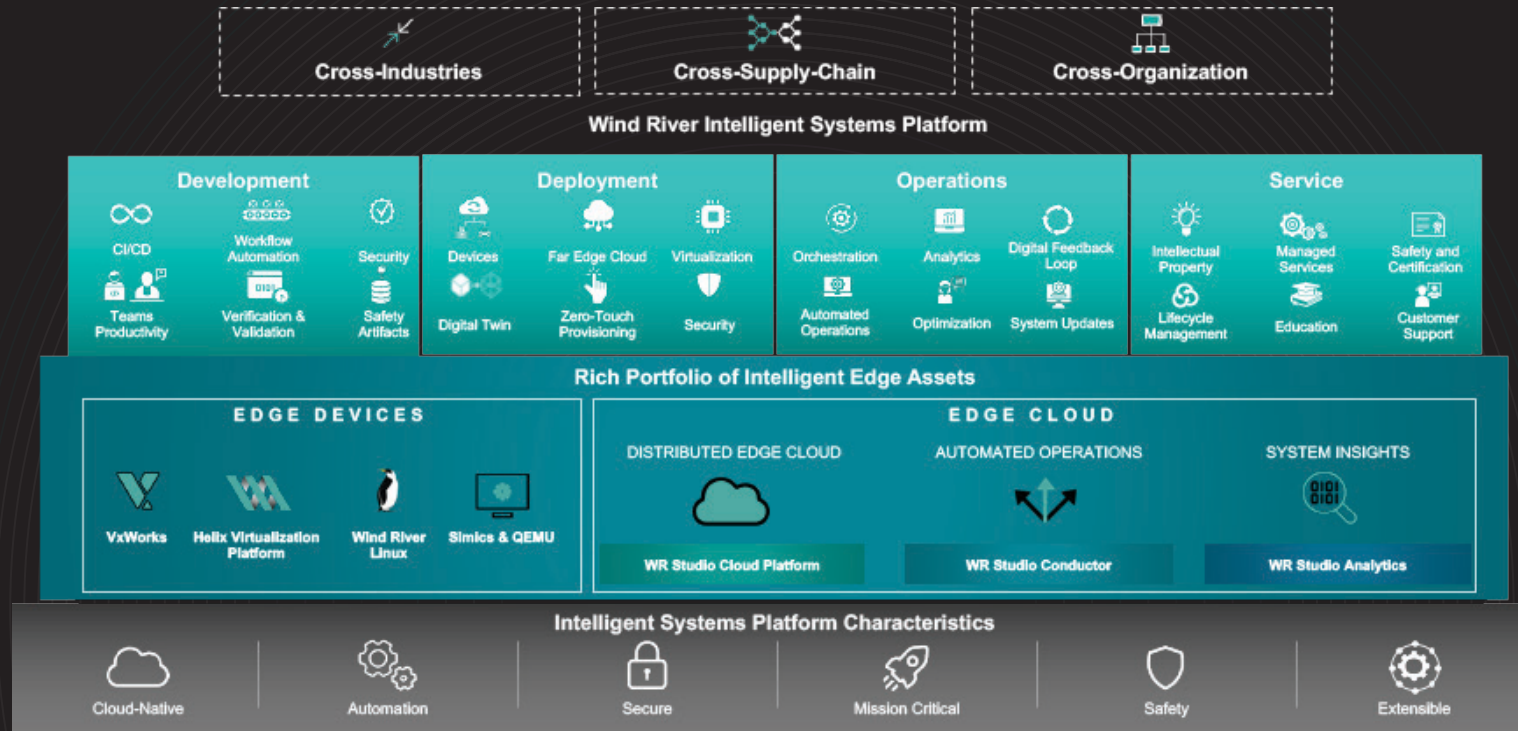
Cross-Industries

Cross-Supply-Chain

Cross-Organization

Wind River Intelligent Systems Platform

Development

CI/CD

Workflow Automation

Security

Teams Productivity

Verification & Validation

Safety Artifacts

Deployment

Devices

Far Edge Cloud

Virtualization

Digital Twin

Zero-Touch Provisioning

Security

Operations

Orchestration

Analytics

Digital Feedback Loop

Automated Operations

Optimization

System Updates

Service

Intellectual Property

Managed Services

Safety and Certification

Lifecycle Management

Education

Customer Support

Rich Portfolio of Intelligent Edge Assets

EDGE DEVICES

VxWorks

Helix Virtualization Platform

Wind River Linux

Simics & QEMU

EDGE CLOUD

DISTRIBUTED EDGE CLOUD

AUTOMATED OPERATIONS

SYSTEM INSIGHTS

WR Studio Cloud Platform

WR Studio Conductor

WR Studio Analytics

Intelligent Systems Platform Characteristics

Cloud-Native

Automation

Secure

Mission Critical

Safety

Extensible